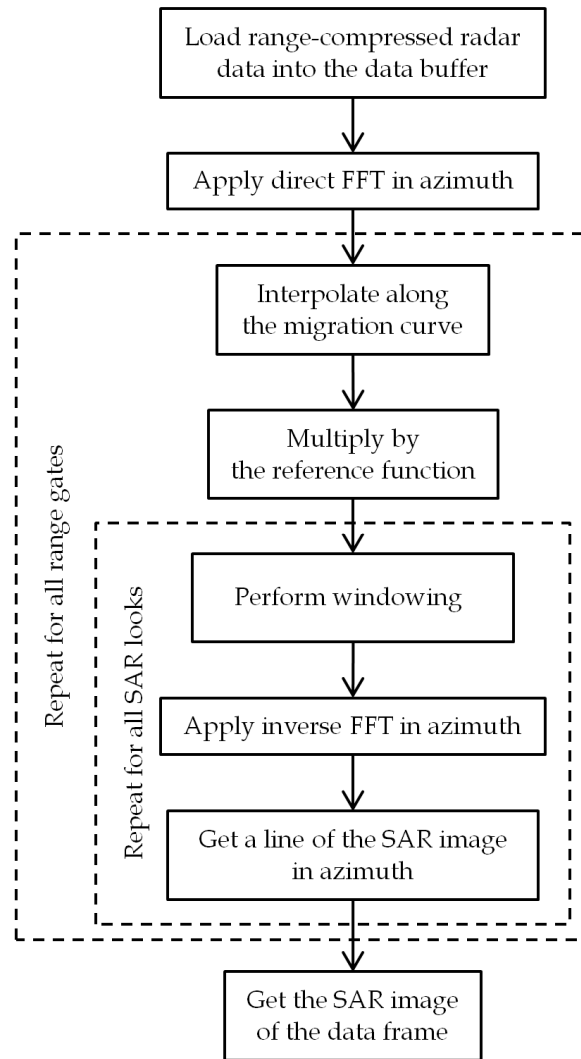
Load range-compressed radar data into the data buffer

Apply direct FFT in azimuth

Repeat for all range gates

Interpolate along the migration curve

Multiply by the reference function

Repeat for all SAR looks

Perform windowing

Apply inverse FFT in azimuth

Get a line of the SAR image in azimuth

Get the SAR image of the data frame